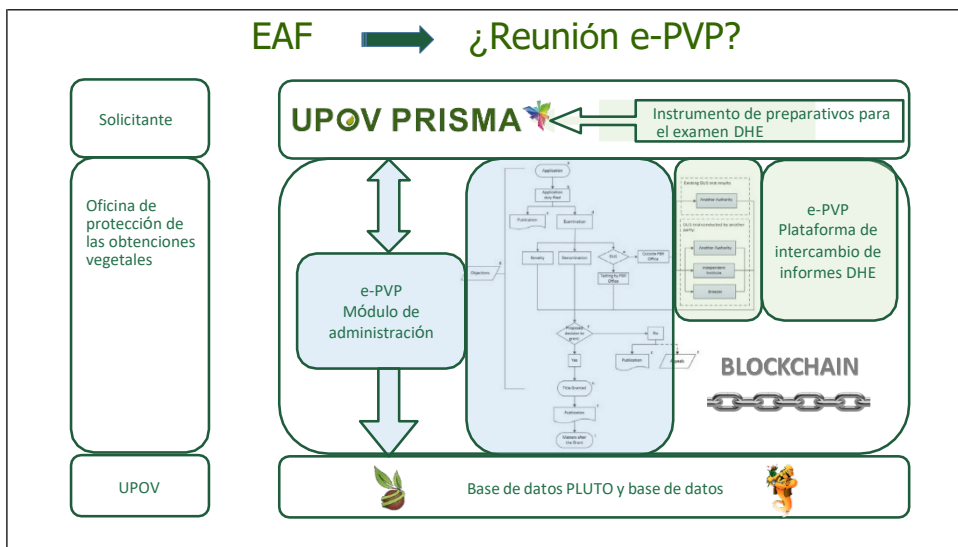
EAF ¿Reunión e-PVP?

Solicitante

UPOV PRISMA

Instrumento de preparativos para el examen DHE

Oficina de protección de las obtenciones vegetales

e-PVP
Módulo de administración

Application
Application duly filed
Publication
Examination
Objections
Novelty
Denomination
DUS
Testing by PVP Office
Cooperation PVP Offices
Proposed decision to grant
No
Yes
Publication
Appeals
Title Granted
Publication
Maintain after the Grant

Existing DUS test reports
Another Authority
DUS trial conducted by another party
Another Authority
Independent Institute
Breeder

e-PVP
Plataforma de intercambio de informes DHE

BLOCKCHAIN

UPOV

Base de datos PLUTO y base de datos